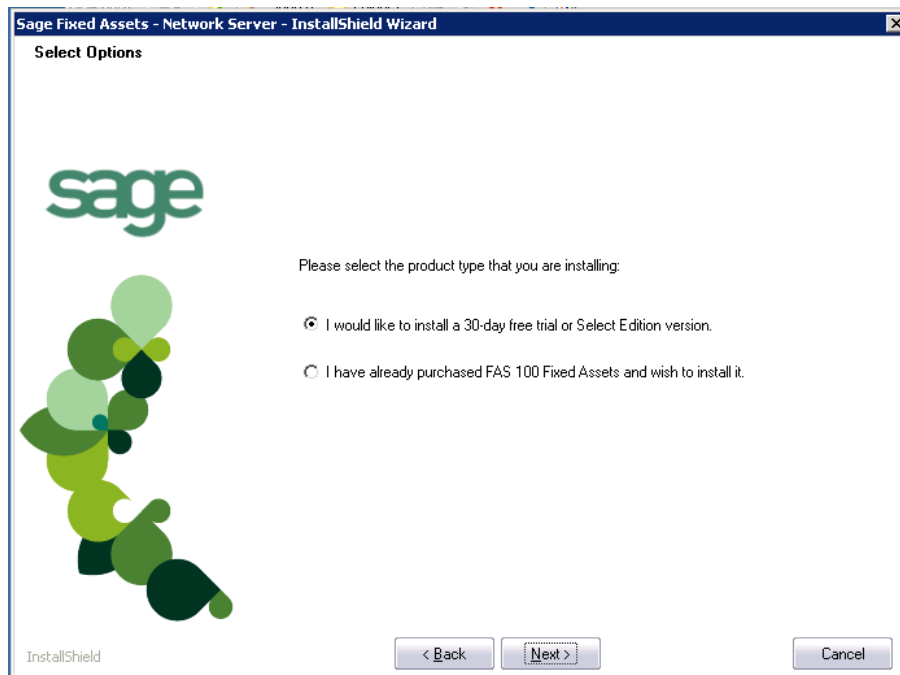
Sage Fixed Assets - Network Server - InstallShield Wizard

Select Options

sage

Please select the product type that you are installing:

I would like to install a 30-day free trial or Select Edition version.

I have already purchased FAS 100 Fixed Assets and wish to install it.

InstallShield

< Back

Next >

Cancel